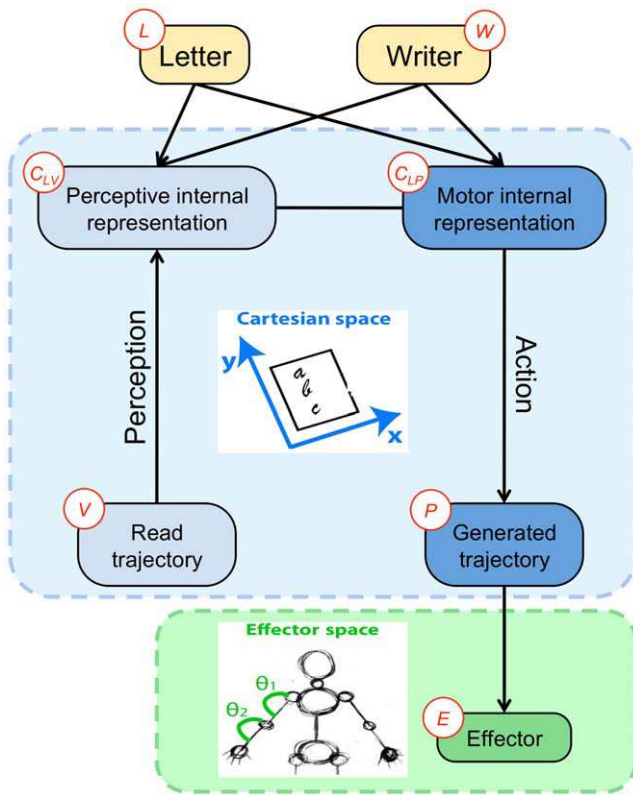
$L$ Letter

$W$ Writer

$C_{LV}$ Perceptive internal representation

$C_{LP}$ Motor internal representation

Perception

Cartesian space

y

a
b
c

x

Action

$V$ Read trajectory

$P$ Generated trajectory

Effector space

$\theta_1$

$\theta_2$

$E$ Effector